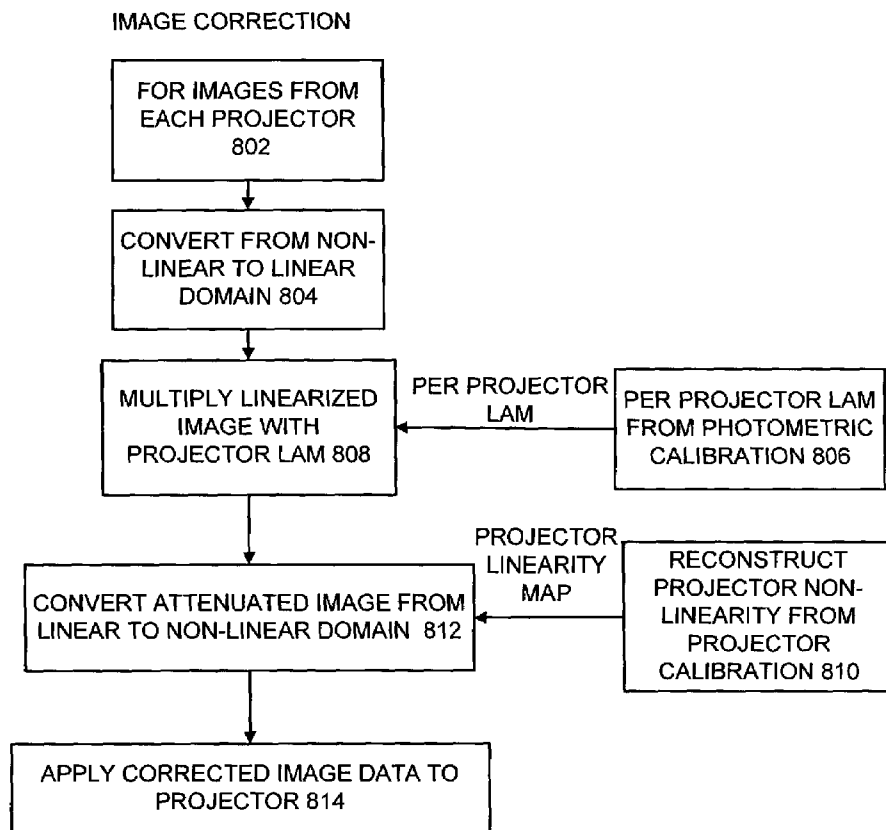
IMAGE CORRECTION

FOR IMAGES FROM EACH PROJECTOR 802

CONVERT FROM NON-LINEAR TO LINEAR DOMAIN 804

MULTIPLY LINEARIZED IMAGE WITH PROJECTOR LAM 808

PER PROJECTOR LAM

PER PROJECTOR LAM FROM PHOTOMETRIC CALIBRATION 806

PROJECTOR LINEARITY MAP

RECONSTRUCT PROJECTOR NON-LINEARITY FROM PROJECTOR CALIBRATION 810

CONVERT ATTENUATED IMAGE FROM LINEAR TO NON-LINEAR DOMAIN 812

APPLY CORRECTED IMAGE DATA TO PROJECTOR 814